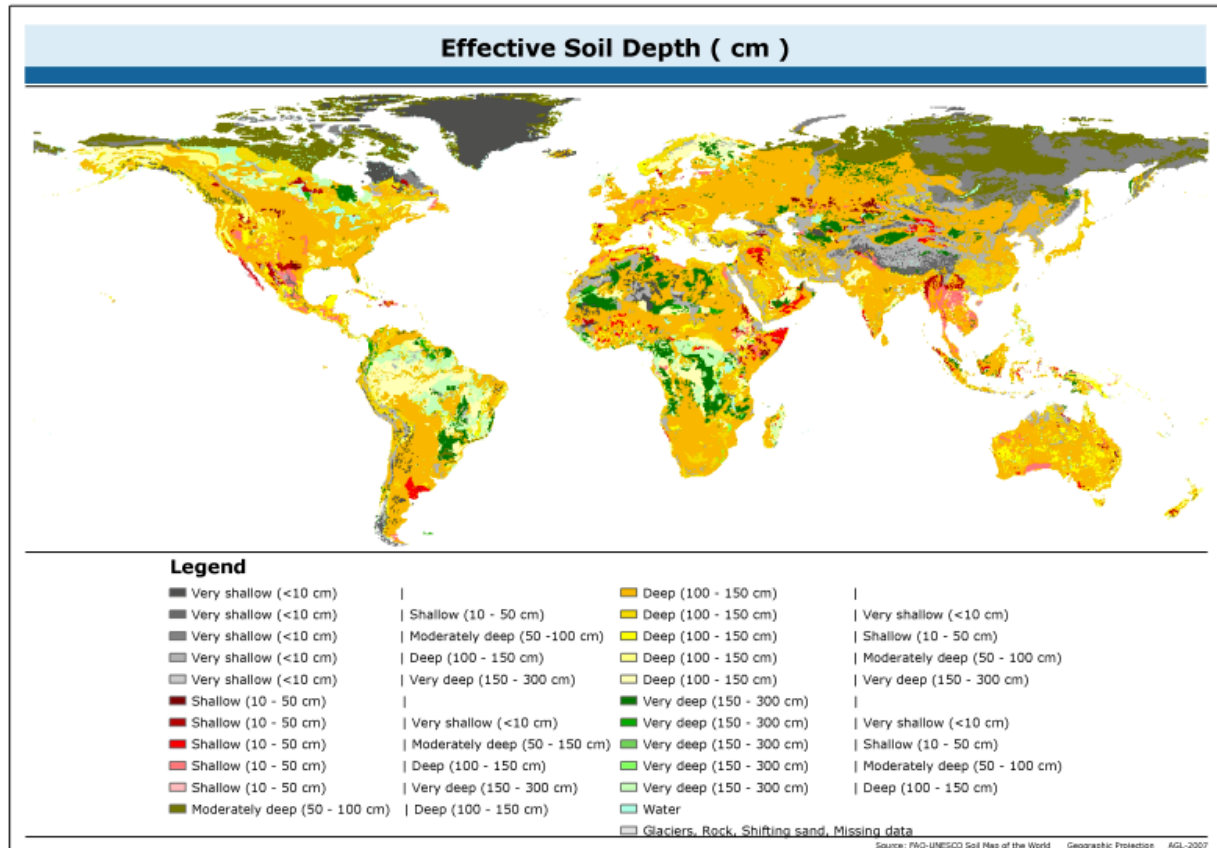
Effective Soil Depth ( cm )

Legend

| | | | |
|---|---|---|---|
| Very shallow (<10 cm) | \| | Deep (100 - 150 cm) | \| |
| Very shallow (<10 cm) | \| Shallow (10 - 50 cm) | Deep (100 - 150 cm) | \| Very shallow (<10 cm) |
| Very shallow (<10 cm) | \| Moderately deep (50 -100 cm) | Deep (100 - 150 cm) | \| Shallow (10 - 50 cm) |
| Very shallow (<10 cm) | \| Deep (100 - 150 cm) | Deep (100 - 150 cm) | \| Moderately deep (50 - 100 cm) |
| Very shallow (<10 cm) | \| Very deep (150 - 300 cm) | Deep (100 - 150 cm) | \| Very deep (150 - 300 cm) |
| Shallow (10 - 50 cm) | \| | Very deep (150 - 300 cm) | \| |
| Shallow (10 - 50 cm) | \| Very shallow (<10 cm) | Very deep (150 - 300 cm) | \| Very shallow (<10 cm) |
| Shallow (10 - 50 cm) | \| Moderately deep (50 - 150 cm) | Very deep (150 - 300 cm) | \| Shallow (10 - 50 cm) |
| Shallow (10 - 50 cm) | \| Deep (100 - 150 cm) | Very deep (150 - 300 cm) | \| Moderately deep (50 - 100 cm) |
| Shallow (10 - 50 cm) | \| Very deep (150 - 300 cm) | Very deep (150 - 300 cm) | \| Deep (100 - 150 cm) |
| Moderately deep (50 - 100 cm) | \| Deep (100 - 150 cm) | Water | |
| | | Glaciers, Rock, Shifting sand, Missing data | |

Source: FAO-UNESCO Soil Map of the World   Geographic Projection   AGL-2007